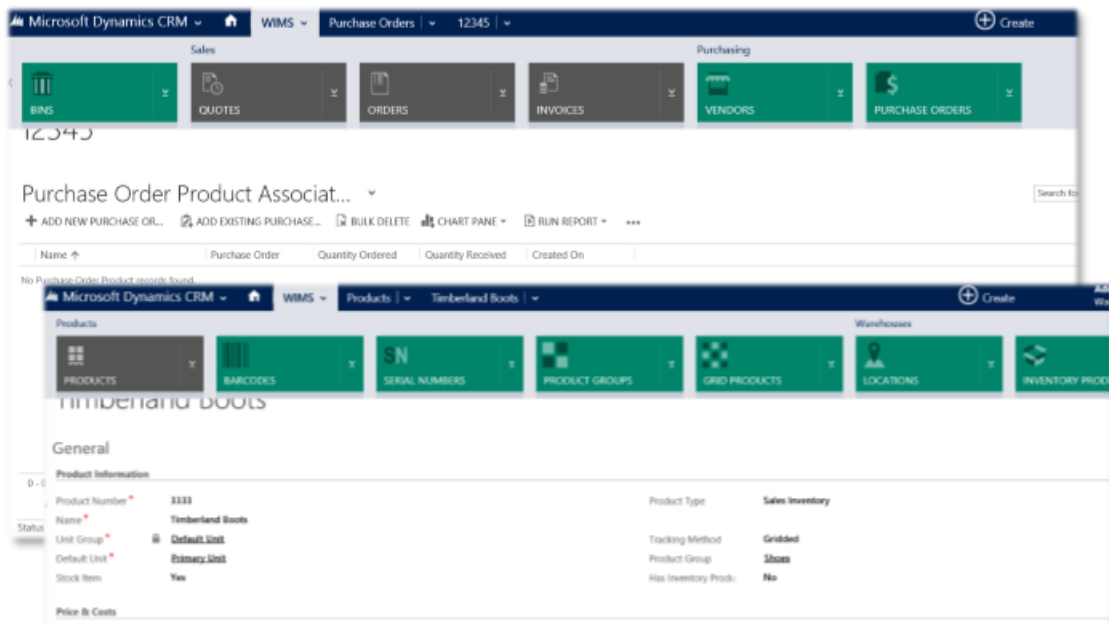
Microsoft Dynamics CRM WIMS Purchase Orders 12345 Create

Sales

Purchasing

BINS

QUOTES

ORDERS

INVOICES

VENDORS

PURCHASE ORDERS

12345

Purchase Order Product Associat...

Search for

ADD NEW PURCHASE OR... ADD EXISTING PURCHASE... BULK DELETE CHART PANE RUN REPORT ...

| Name ↑ | Purchase Order | Quantity Ordered | Quantity Received | Created On |
|---|---|---|---|---|

No Purchase Order Product records found.

0 - 0

Status

Microsoft Dynamics CRM WIMS Products Timberland Boots Create

Products

Warehouses

PRODUCTS

BARCODES

SERIAL NUMBERS

PRODUCT GROUPS

GRID PRODUCTS

LOCATIONS

INVENTORY PROD

Timberland Boots

General

Product Information

Product Number* 3333

Name* Timberland Boots

Unit Group* Default Unit

Default Unit* Primary Unit

Stock Item Yes

Product Type Sales Inventory

Tracking Method Gridded

Product Group Shoes

Has Inventory Produ No

Price & Costs